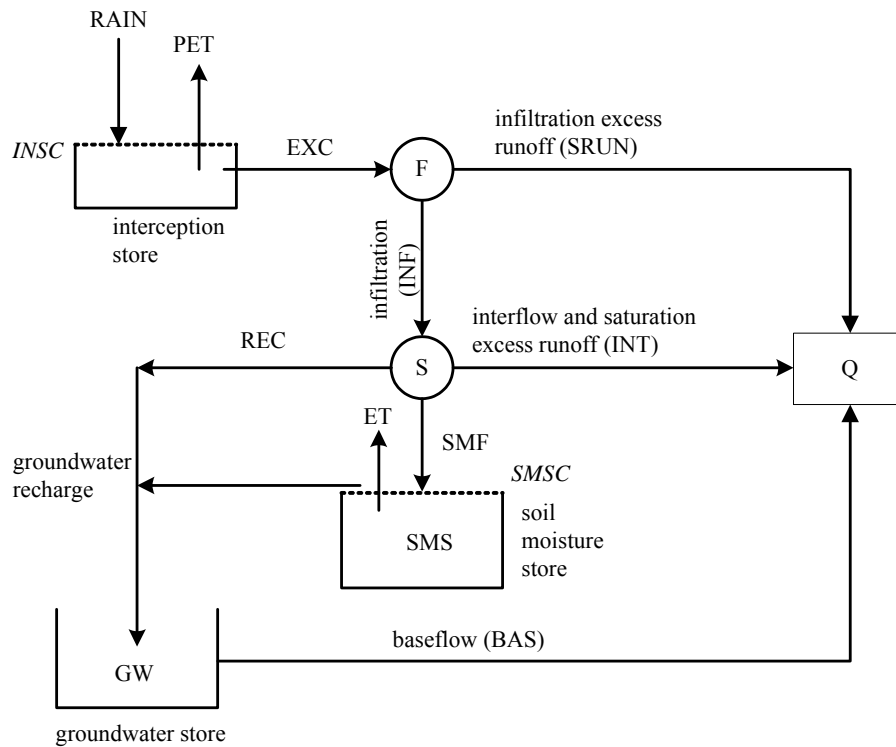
RAIN

PET

INSC

EXC

F

infiltration excess runoff (SRUN)

interception store

infiltration (INF)

interflow and saturation excess runoff (INT)

REC

S

Q

ET

SMF

groundwater recharge

SMSC

SMS

soil moisture store

GW

baseflow (BAS)

groundwater store